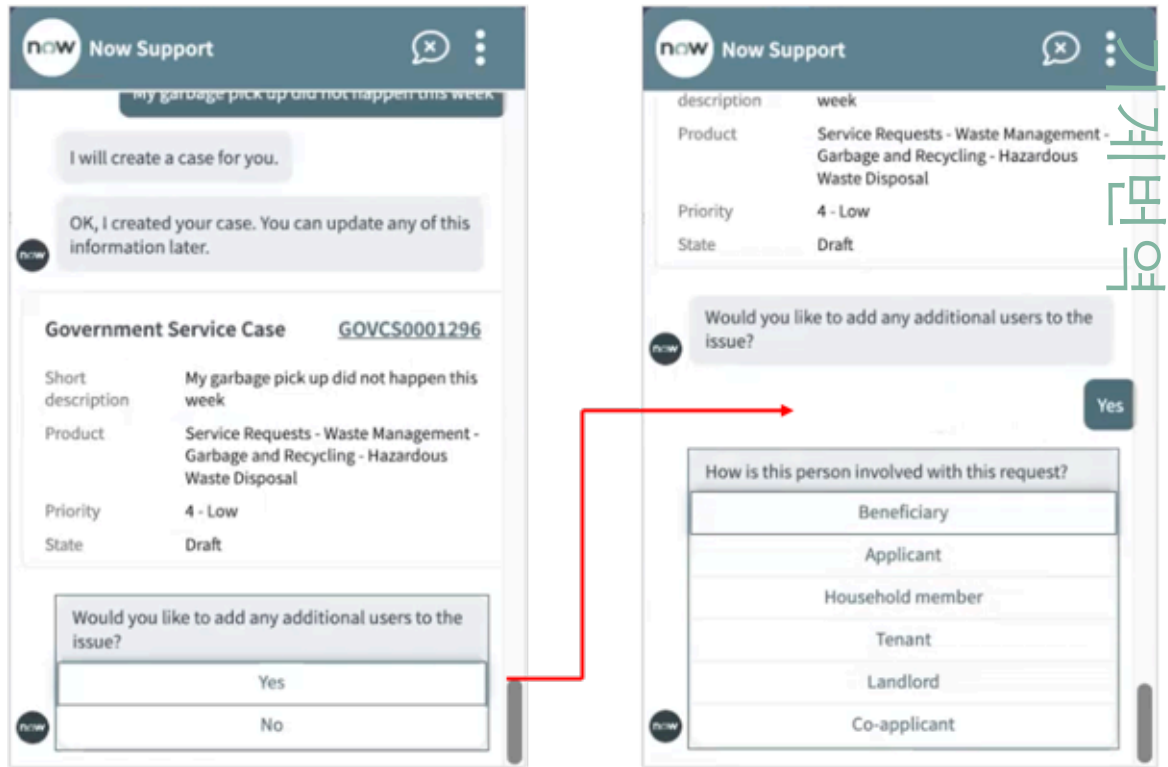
now Now Support

My garbage pick up did not happen this week

I will create a case for you.

OK, I created your case. You can update any of this information later.

now

Government Service Case GOVCS0001296

| | |
|---|---|
| Short description | My garbage pick up did not happen this week |
| Product | Service Requests - Waste Management - Garbage and Recycling - Hazardous Waste Disposal |
| Priority | 4 - Low |
| State | Draft |

Would you like to add any additional users to the issue?

Yes

No

now

now Now Support

| | |
|---|---|
| description | week |
| Product | Service Requests - Waste Management - Garbage and Recycling - Hazardous Waste Disposal |
| Priority | 4 - Low |
| State | Draft |

Would you like to add any additional users to the issue?

now

Yes

How is this person involved with this request?

Beneficiary

Applicant

Household member

Tenant

Landlord

Co-applicant

now

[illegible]